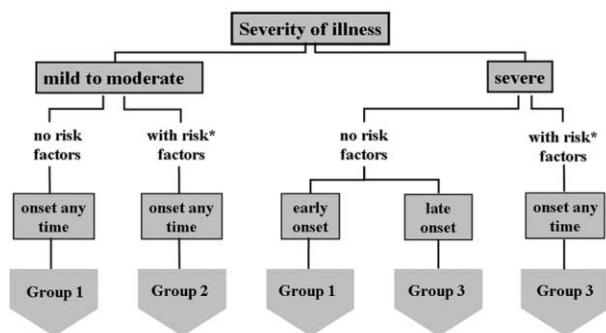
Severity of illness

mild to moderate

severe

no risk factors

with risk* factors

no risk factors

with risk* factors

onset any time

onset any time

early onset

late onset

onset any time

Group 1

Group 2

Group 1

Group 3

Group 3